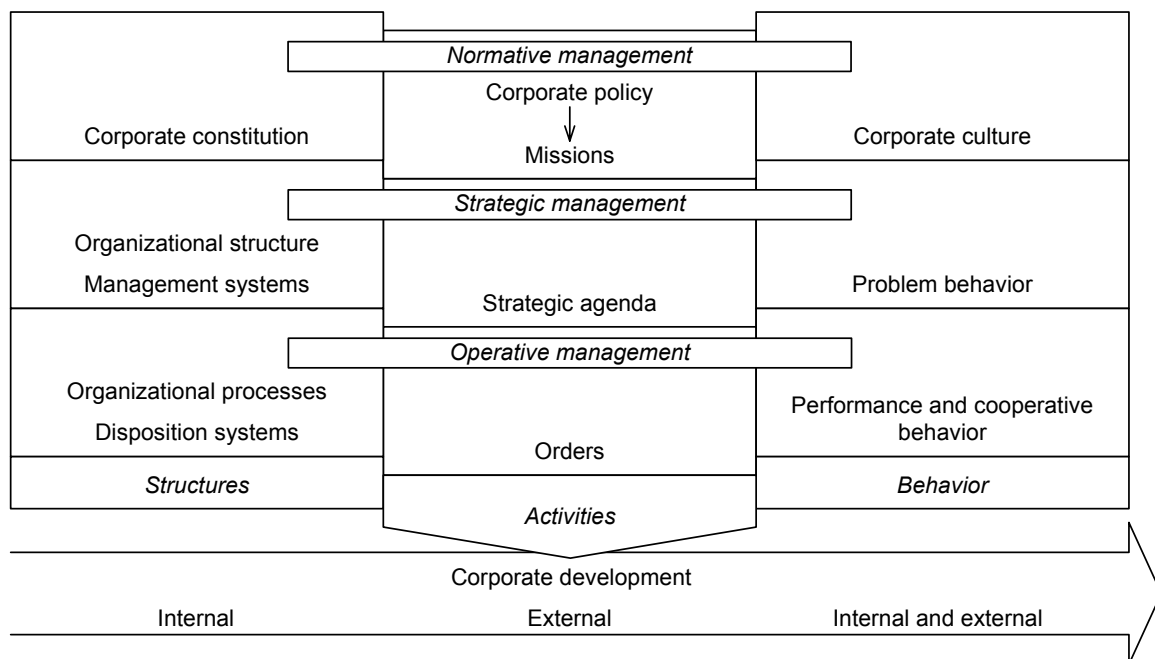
Normative management

Corporate constitution

Corporate policy

Missions

Corporate culture

Strategic management

Organizational structure

Management systems

Strategic agenda

Problem behavior

Operative management

Organizational processes

Disposition systems

Orders

Performance and cooperative behavior

Structures

Activities

Behavior

Corporate development

Internal

External

Internal and external